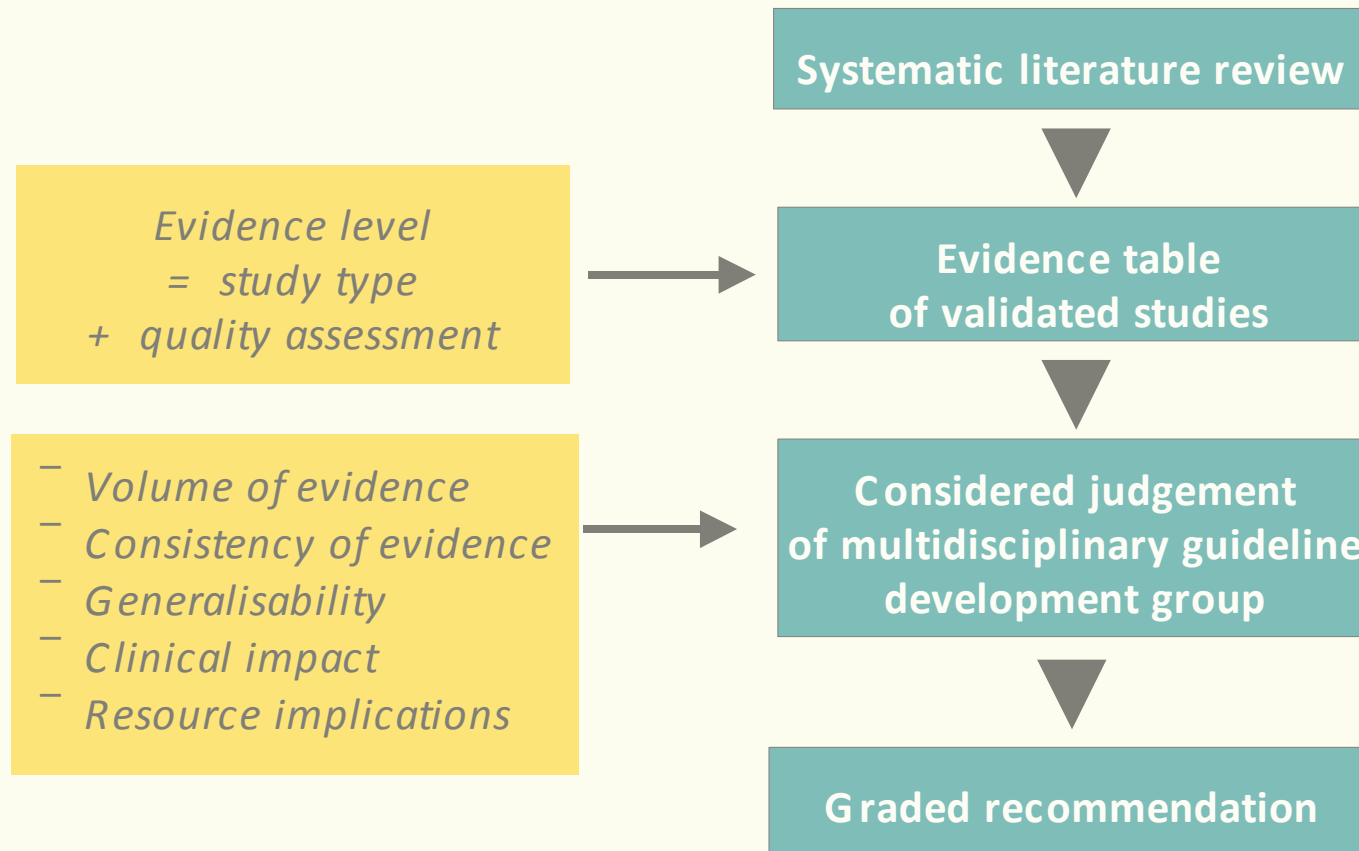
Systematic literature review

Evidence level
= study type
+ quality assessment

Evidence table
of validated studies

– Volume of evidence
– Consistency of evidence
– Generalisability
– Clinical impact
– Resource implications

Considered judgement
of multidisciplinary guideline
development group

Graded recommendation